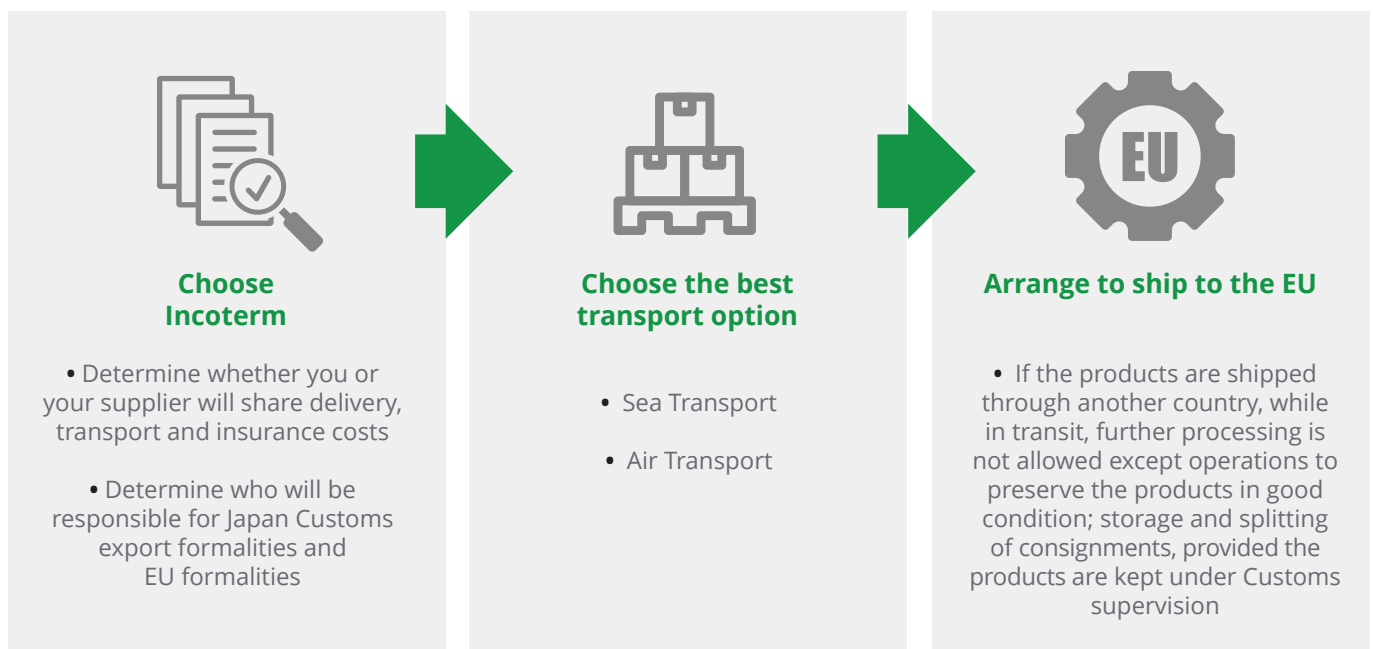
Choose Incoterm

• Determine whether you or your supplier will share delivery, transport and insurance costs

• Determine who will be responsible for Japan Customs export formalities and EU formalities

Choose the best transport option

• Sea Transport

• Air Transport

EU

Arrange to ship to the EU

• If the products are shipped through another country, while in transit, further processing is not allowed except operations to preserve the products in good condition; storage and splitting of consignments, provided the products are kept under Customs supervision